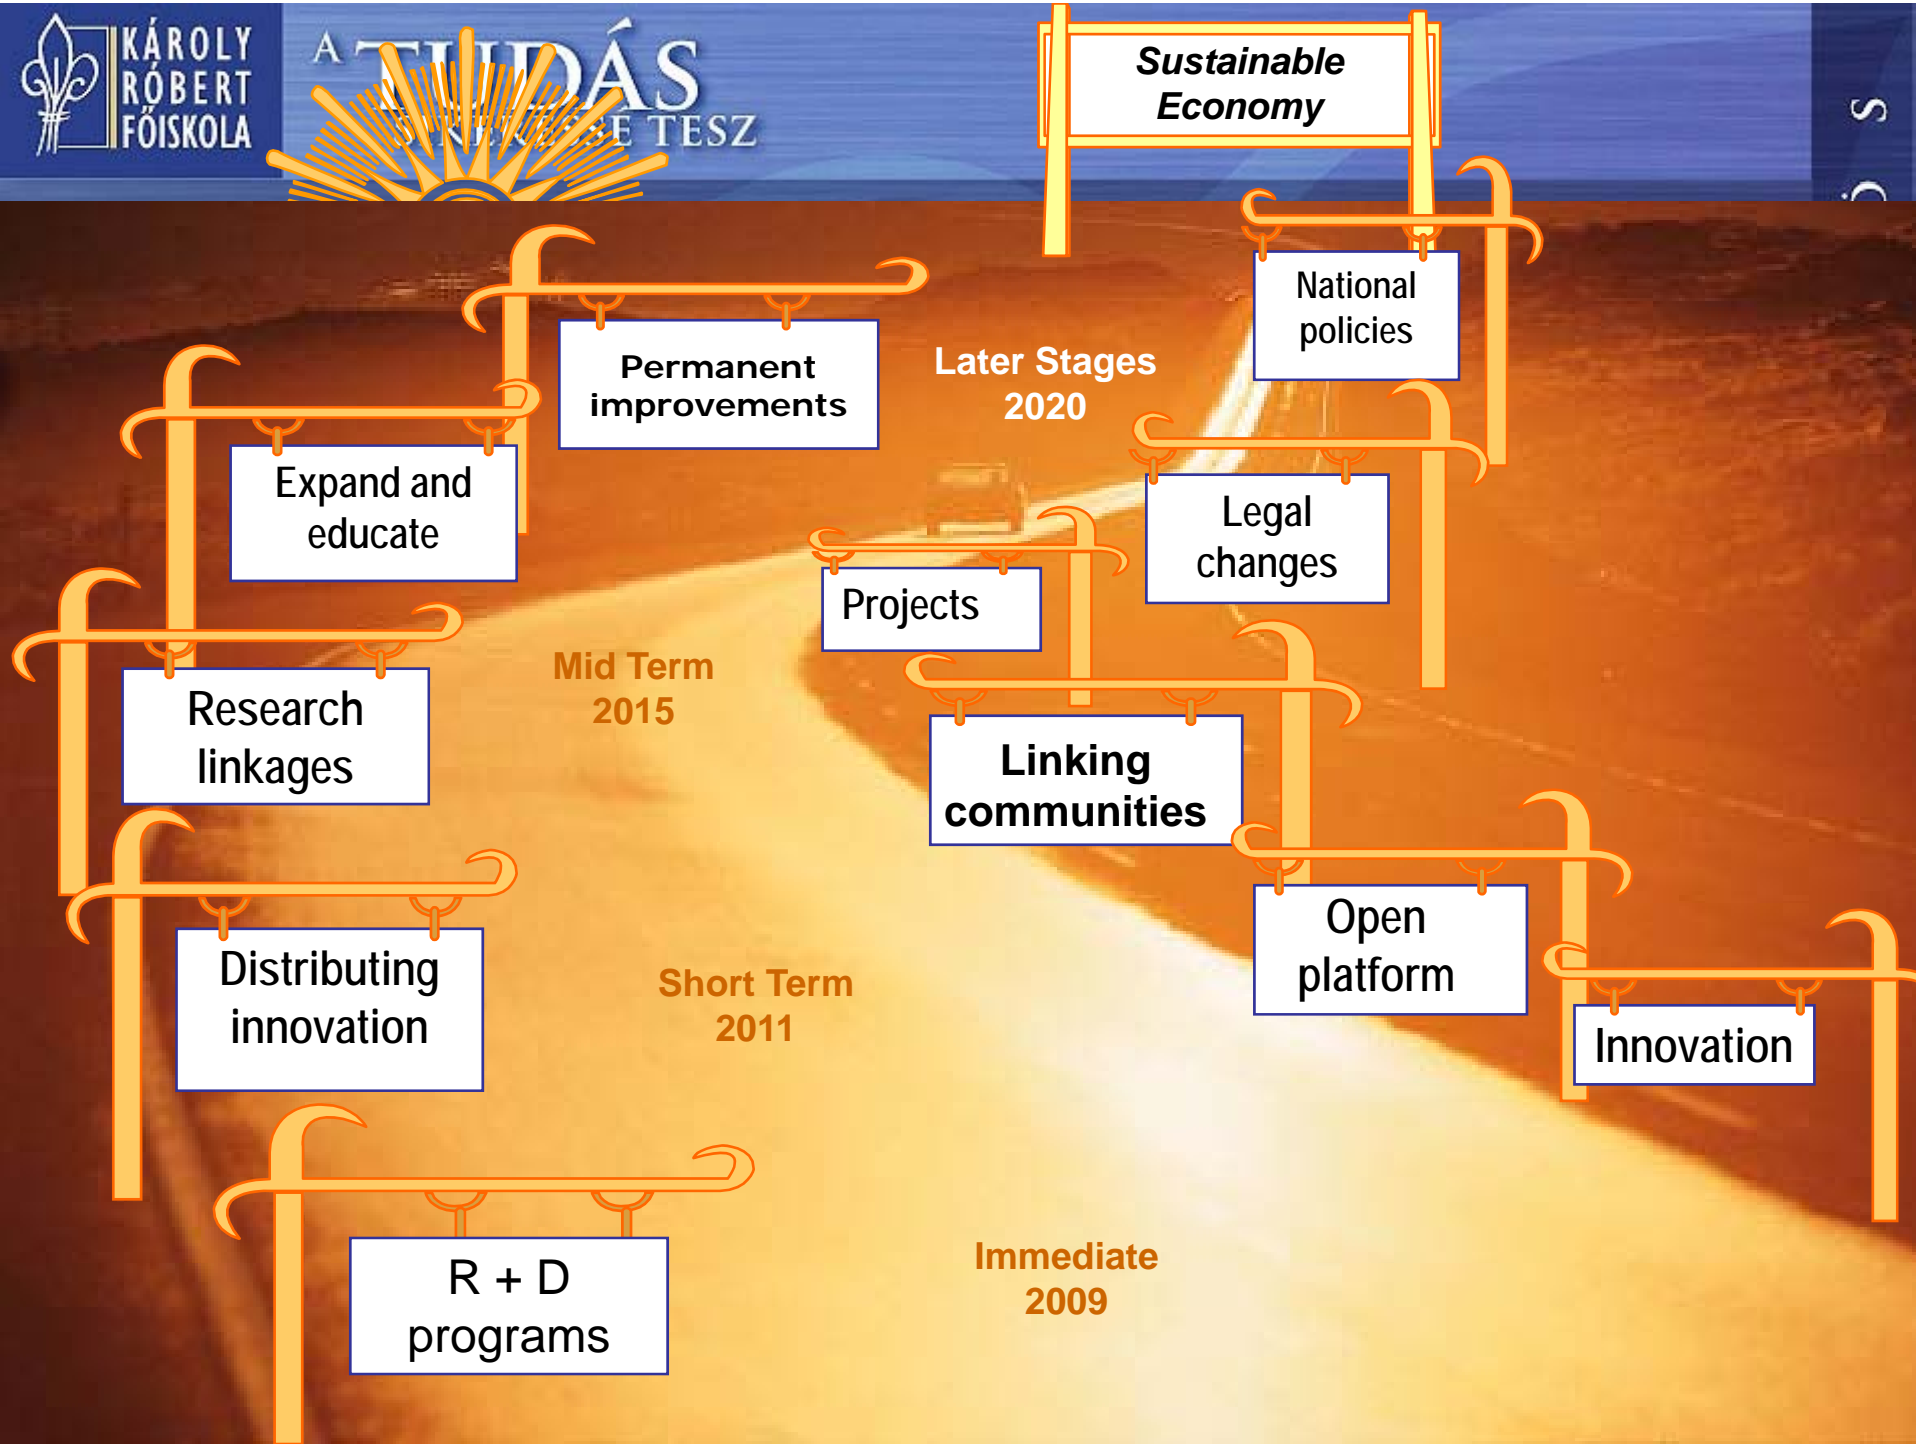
KÁROLY RÓBERT FŐISKOLA

A TUDÁS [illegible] TESZ

Sustainable Economy

National policies

Permanent improvements

Later Stages 2020

Expand and educate

Legal changes

Projects

Research linkages

Mid Term 2015

Linking communities

Open platform

Distributing innovation

Short Term 2011

Innovation

R + D programs

Immediate 2009